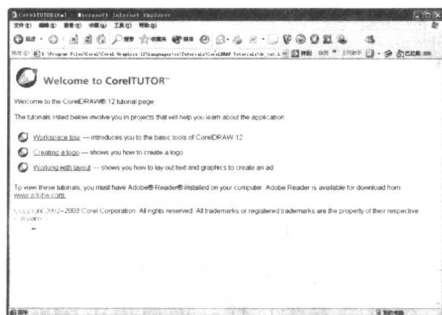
CorelTUTOR(tm) - Microsoft Internet Explorer

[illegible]

Welcome to CorelTUTOR™

Welcome to the CorelDRAW® 12 tutorial page

The tutorials listed below involve you in projects that will help you learn about the application

Workspace tour — introduces you to the basic tools of CorelDRAW 12

Creating a logo — shows you how to create a logo

Working with layout — shows you how to lay out text and graphics to create an ad

To view these tutorials, you must have Adobe® Reader® installed on your computer. Adobe Reader is available for download from www.adobe.com.

Copyright 2002–2003 Corel Corporation. All rights reserved. All trademarks or registered trademarks are the property of their respective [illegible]